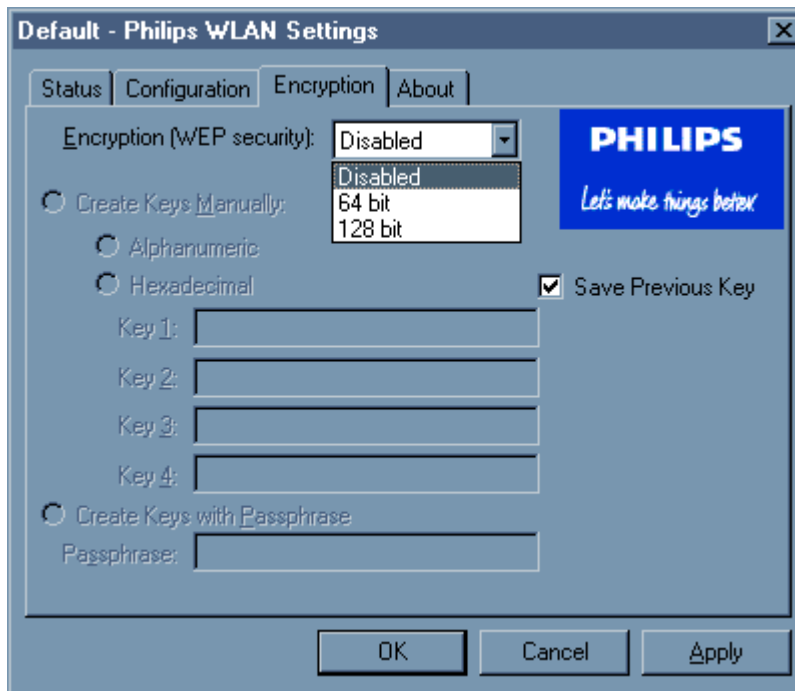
Default - Philips WLAN Settings

Status | Configuration | Encryption | About

Encryption (WEP security): Disabled

Disabled
64 bit
128 bit

PHILIPS
Let's make things better

Create Keys Manually:
Alphanumeric
Hexadecimal

Save Previous Key

Key 1:
Key 2:
Key 3:
Key 4:

Create Keys with Passphrase
Passphrase:

OK | Cancel | Apply